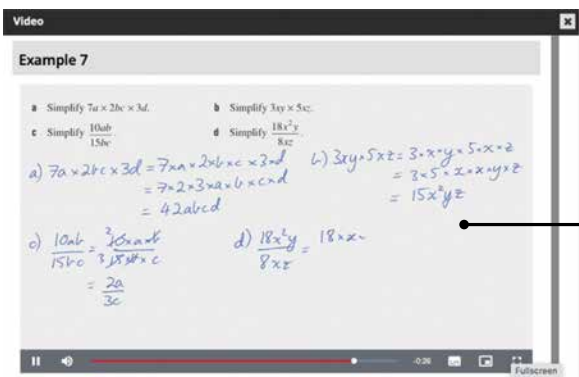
Video

Example 7

a Simplify $7a \times 2bc \times 3d$.

b Simplify $3xy \times 5xz$.

c Simplify $\frac{10ab}{15bc}$

d Simplify $\frac{18x^2y}{8xz}$

a) $7a \times 2bc \times 3d = 7 \times a \times 2 \times b \times c \times 3 \times d$
$= 7 \times 2 \times 3 \times a \times b \times c \times d$
$= 42abcd$

b) $3xy \times 5xz = 3 \times x \times y \times 5 \times x \times z$
$= 3 \times 5 \times x \times x \times y \times z$
$= 15x^2yz$

c) $\frac{10ab}{15bc} = \frac{^2\cancel{10} \times a \times \cancel{b}}{_3\cancel{15} \times \cancel{b} \times c}$
$= \frac{2a}{3c}$

d) $\frac{18x^2y}{8xz} = 18 \times x \times$

-0:26

Fullscreen